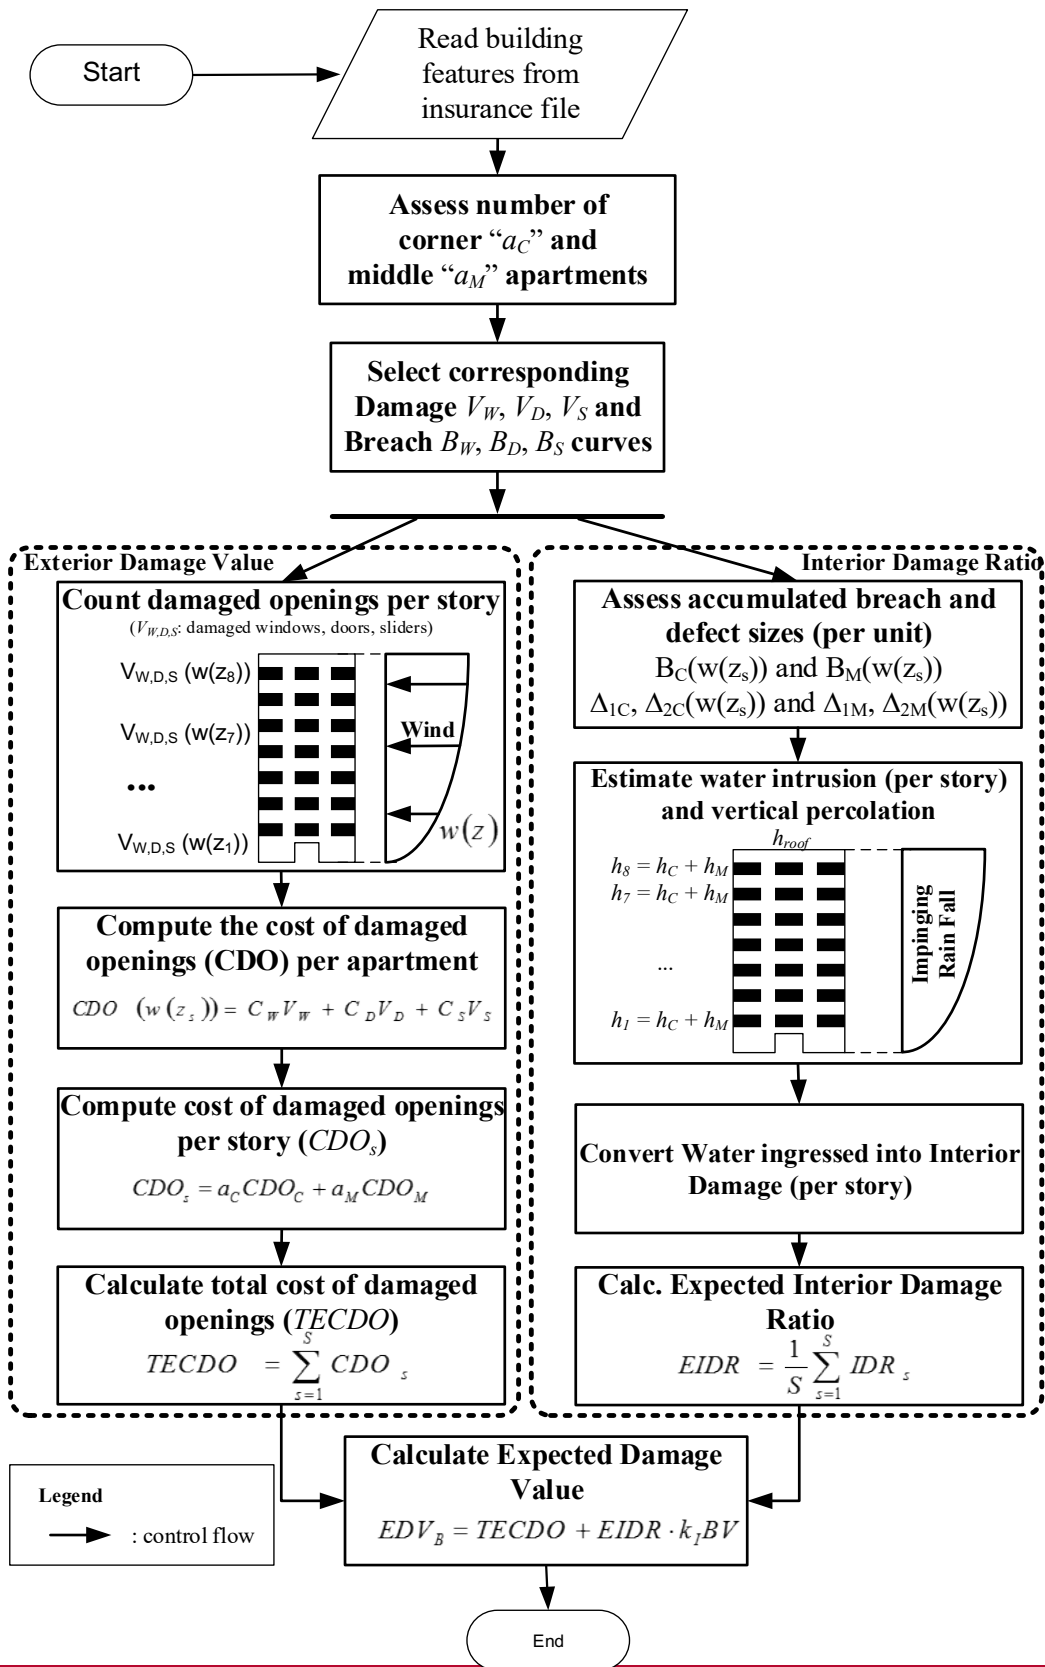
Start

Read building features from insurance file

Assess number of corner "$a_C$" and middle "$a_M$" apartments

Select corresponding Damage $V_W$, $V_D$, $V_S$ and Breach $B_W$, $B_D$, $B_S$ curves

Exterior Damage Value

Count damaged openings per story

($V_{W,D,S}$: damaged windows, doors, sliders)

$V_{W,D,S}$ ($w(z_8)$)

$V_{W,D,S}$ ($w(z_7)$)

...

$V_{W,D,S}$ ($w(z_1)$)

Wind

$w(z)$

Compute the cost of damaged openings (CDO) per apartment

$CDO\ (w(z_s)) = C_W V_W + C_D V_D + C_S V_S$

Compute cost of damaged openings per story ($CDO_s$)

$CDO_s = a_C CDO_C + a_M CDO_M$

Calculate total cost of damaged openings ($TECDO$)

$TECDO = \sum_{s=1}^{S} CDO_s$

Interior Damage Ratio

Assess accumulated breach and defect sizes (per unit)

$B_C(w(z_s))$ and $B_M(w(z_s))$

$\Delta_{1C}$, $\Delta_{2C}(w(z_s))$ and $\Delta_{1M}$, $\Delta_{2M}(w(z_s))$

Estimate water intrusion (per story) and vertical percolation

$h_{roof}$

$h_8 = h_C + h_M$

$h_7 = h_C + h_M$

...

$h_1 = h_C + h_M$

Impinging Rain Fall

Convert Water ingressed into Interior Damage (per story)

Calc. Expected Interior Damage Ratio

$EIDR = \frac{1}{S}\sum_{s=1}^{S} IDR_s$

Calculate Expected Damage Value

$EDV_B = TECDO + EIDR \cdot k_I BV$

Legend

: control flow

End